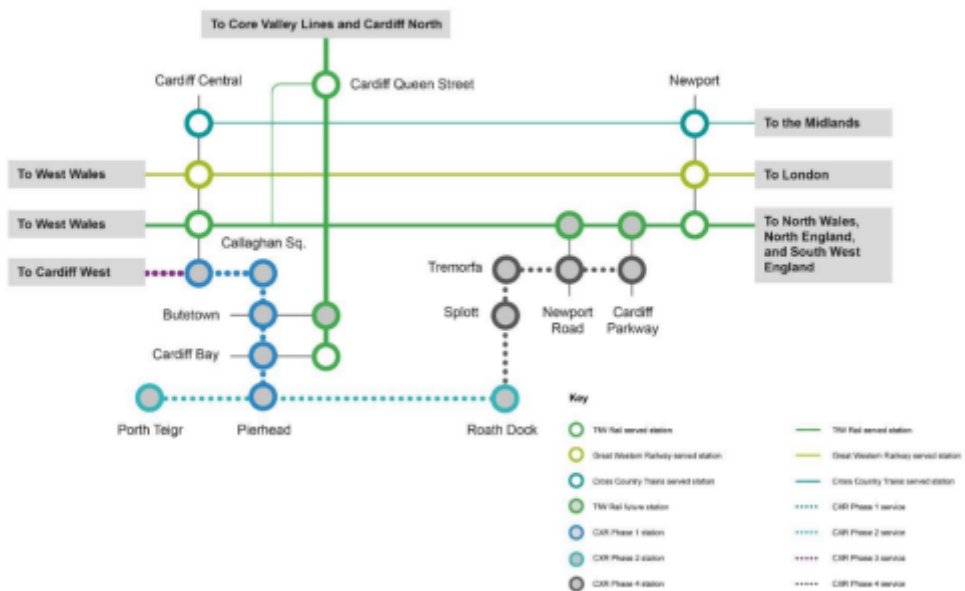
To Core Valley Lines and Cardiff North

Cardiff Central

Cardiff Queen Street

Newport

To the Midlands

To West Wales

To London

To West Wales

To North Wales, North England, and South West England

Callaghan Sq.

To Cardiff West

Tremorfa

Butetown

Splott

Newport Road

Cardiff Parkway

Cardiff Bay

Porth Teigr

Pierhead

Roath Dock

Key

TfW Rail served station

Great Western Railway served station

Cross Country Trains served station

TfW Rail future station

CXR Phase 1 station

CXR Phase 2 station

CXR Phase 4 station

TfW Rail served station

Great Western Railway served station

Cross Country Trains served station

CXR Phase 1 service

CXR Phase 2 service

CXR Phase 3 service

CXR Phase 4 service